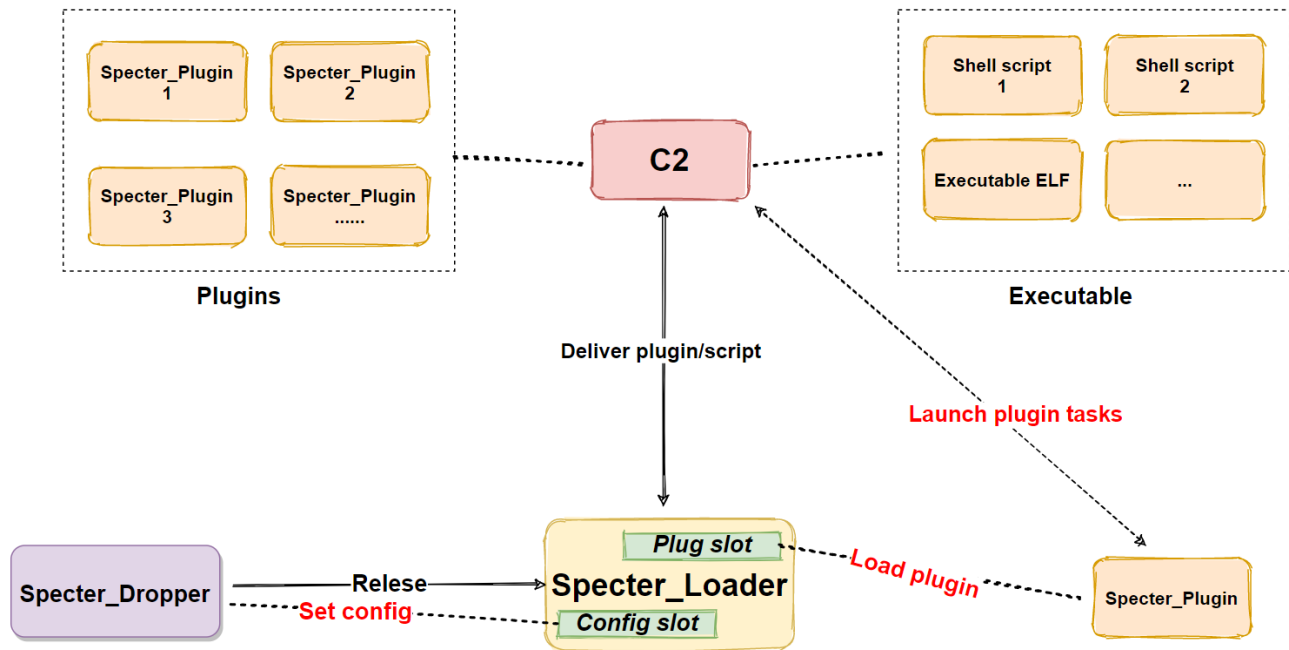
Specter_Plugin 1

Specter_Plugin 2

Specter_Plugin 3

Specter_Plugin ......

Plugins

C2

Shell script 1

Shell script 2

Executable ELF

...

Executable

Deliver plugin/script

Launch plugin tasks

Specter_Dropper

Relese

Set config

Plug slot

Specter_Loader

Config slot

Load plugin

Specter_Plugin